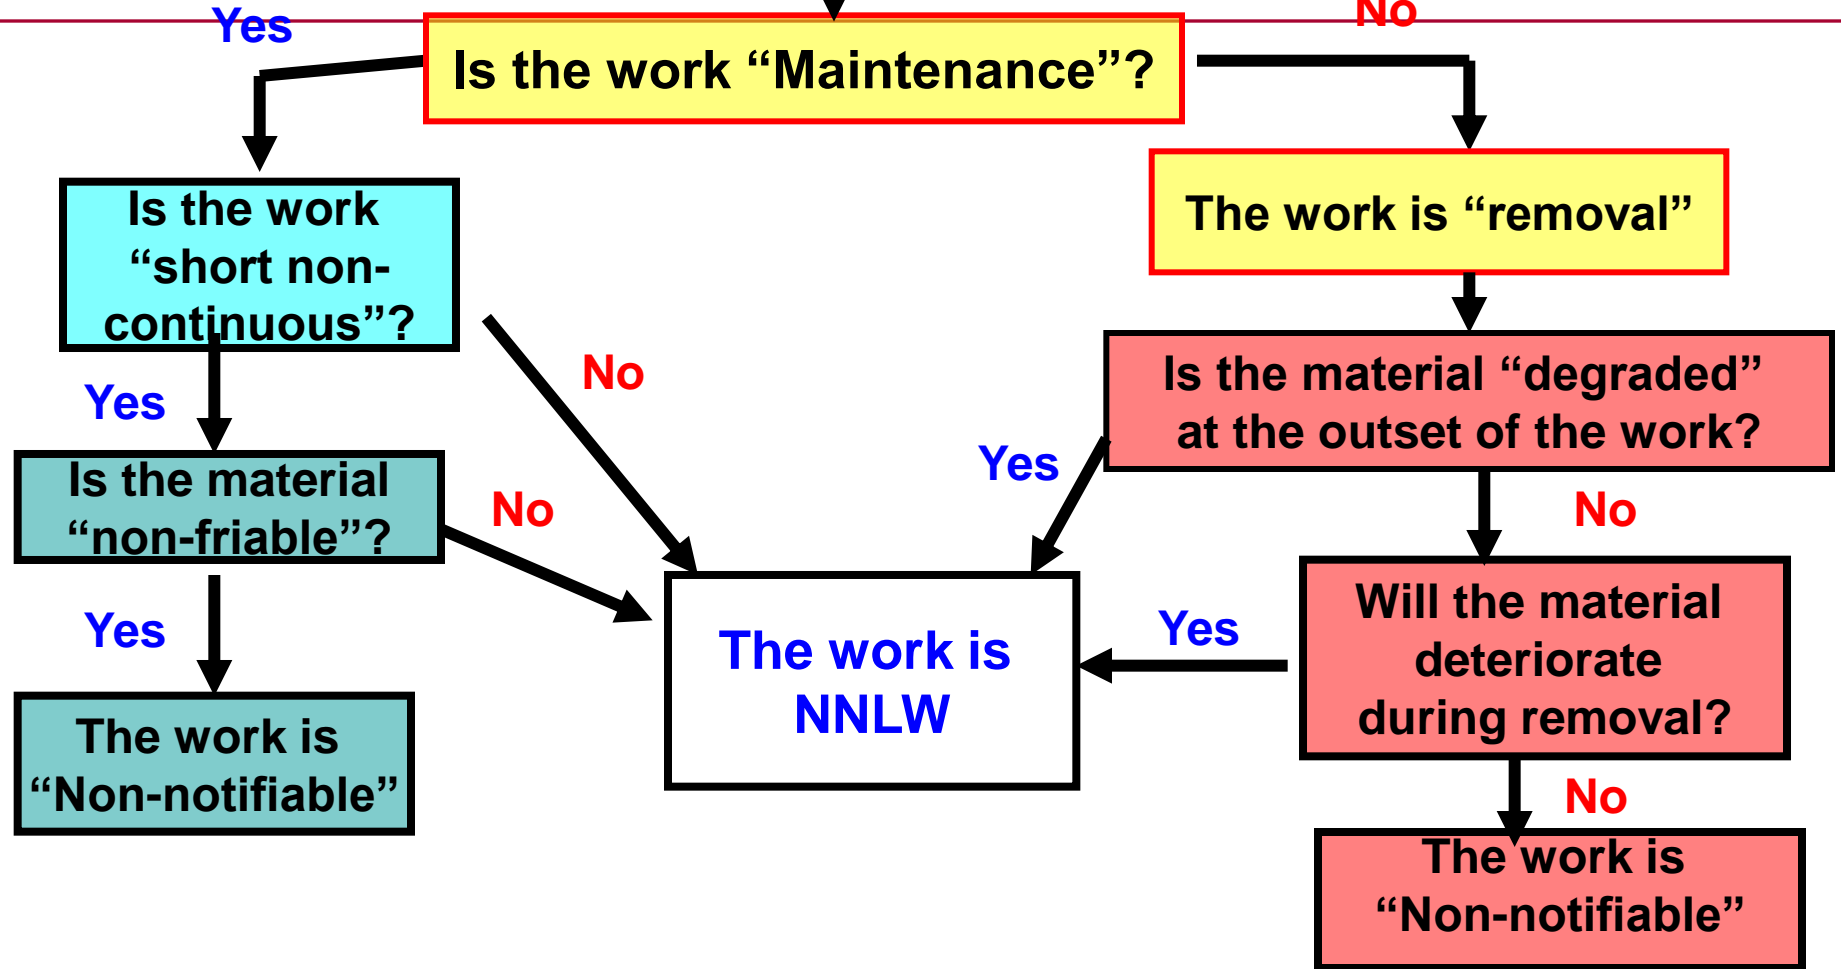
Yes

Is the work “Maintenance”?

No

Is the work “short non-continuous”?

The work is “removal”

No

Is the material “degraded” at the outset of the work?

Yes

Yes

Is the material “non-friable”?

No

No

Yes

The work is NNLW

Yes

Will the material deteriorate during removal?

The work is “Non-notifiable”

No

The work is “Non-notifiable”